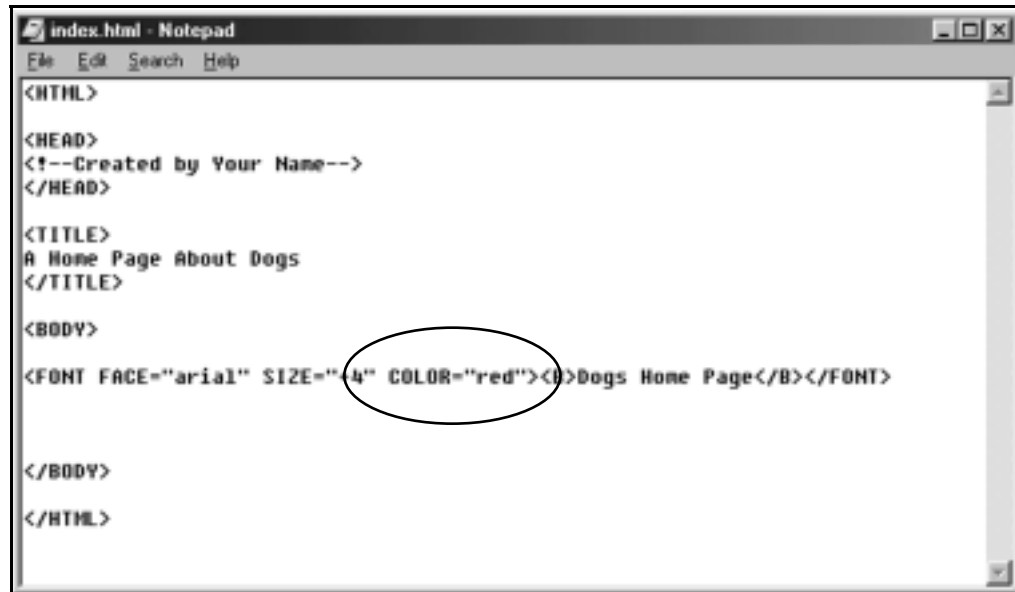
index.html - Notepad
File Edit Search Help
<HTML>

<HEAD>
<!--Created by Your Name-->
</HEAD>

<TITLE>
A Home Page About Dogs
</TITLE>

<BODY>

<FONT FACE="arial" SIZE="+4" COLOR="red"><B>Dogs Home Page</B></FONT>

</BODY>

</HTML>